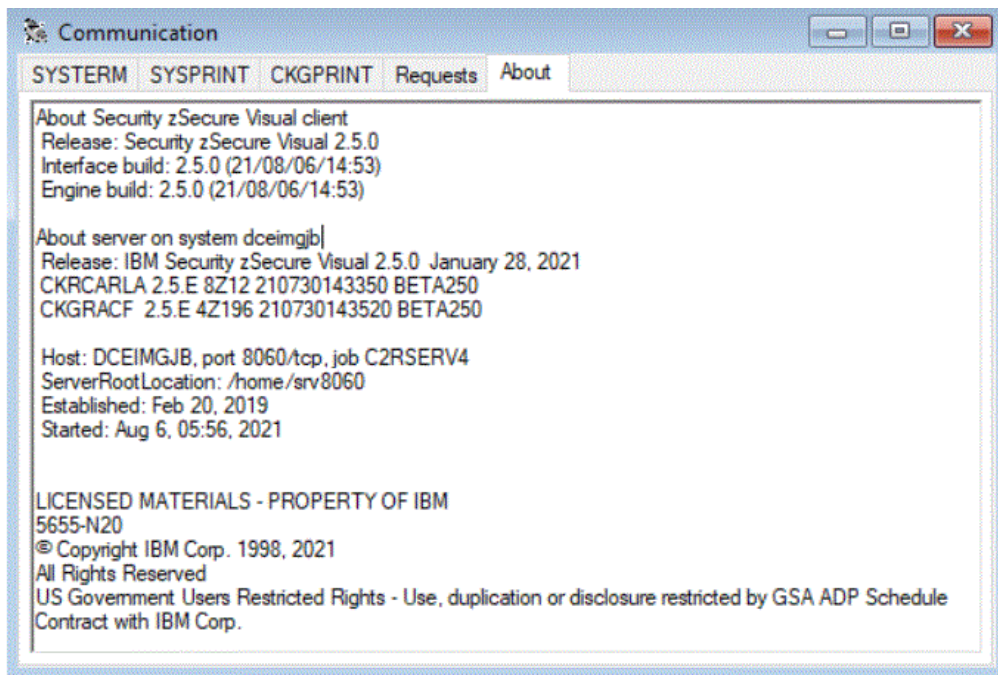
Communication

SYSTERM SYSPRINT CKGPRINT Requests About

About Security zSecure Visual client
Release: Security zSecure Visual 2.5.0
Interface build: 2.5.0 (21/08/06/14:53)
Engine build: 2.5.0 (21/08/06/14:53)

About server on system dceimgjb
Release: IBM Security zSecure Visual 2.5.0 January 28, 2021
CKRCARLA 2.5.E 8Z12 210730143350 BETA250
CKGRACF 2.5.E 4Z196 210730143520 BETA250

Host: DCEIMGJB, port 8060/tcp, job C2RSERV4
ServerRootLocation: /home/srv8060
Established: Feb 20, 2019
Started: Aug 6, 05:56, 2021

LICENSED MATERIALS - PROPERTY OF IBM
5655-N20
© Copyright IBM Corp. 1998, 2021
All Rights Reserved
US Government Users Restricted Rights - Use, duplication or disclosure restricted by GSA ADP Schedule Contract with IBM Corp.